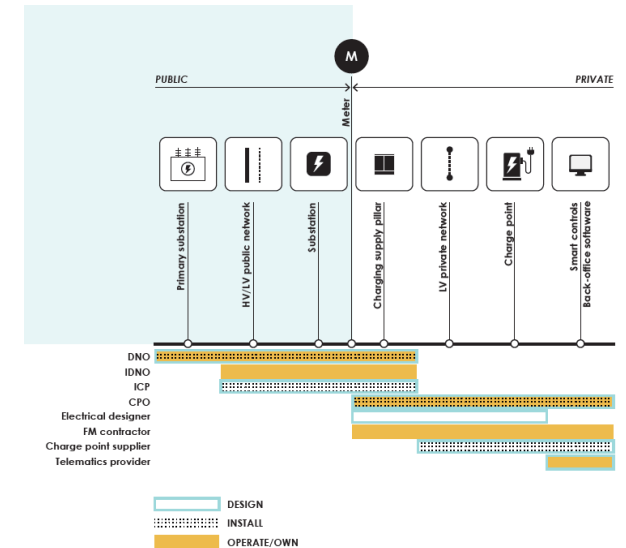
M

PUBLIC

PRIVATE

Meter

Primary substation

HV/LV public network

Substation

Charging supply pillar

LV private network

Charge point

Smart controls
Back-office software

DNO
IDNO
ICP
CPO
Electrical designer
FM contractor
Charge point supplier
Telematics provider

DESIGN
INSTALL
OPERATE/OWN